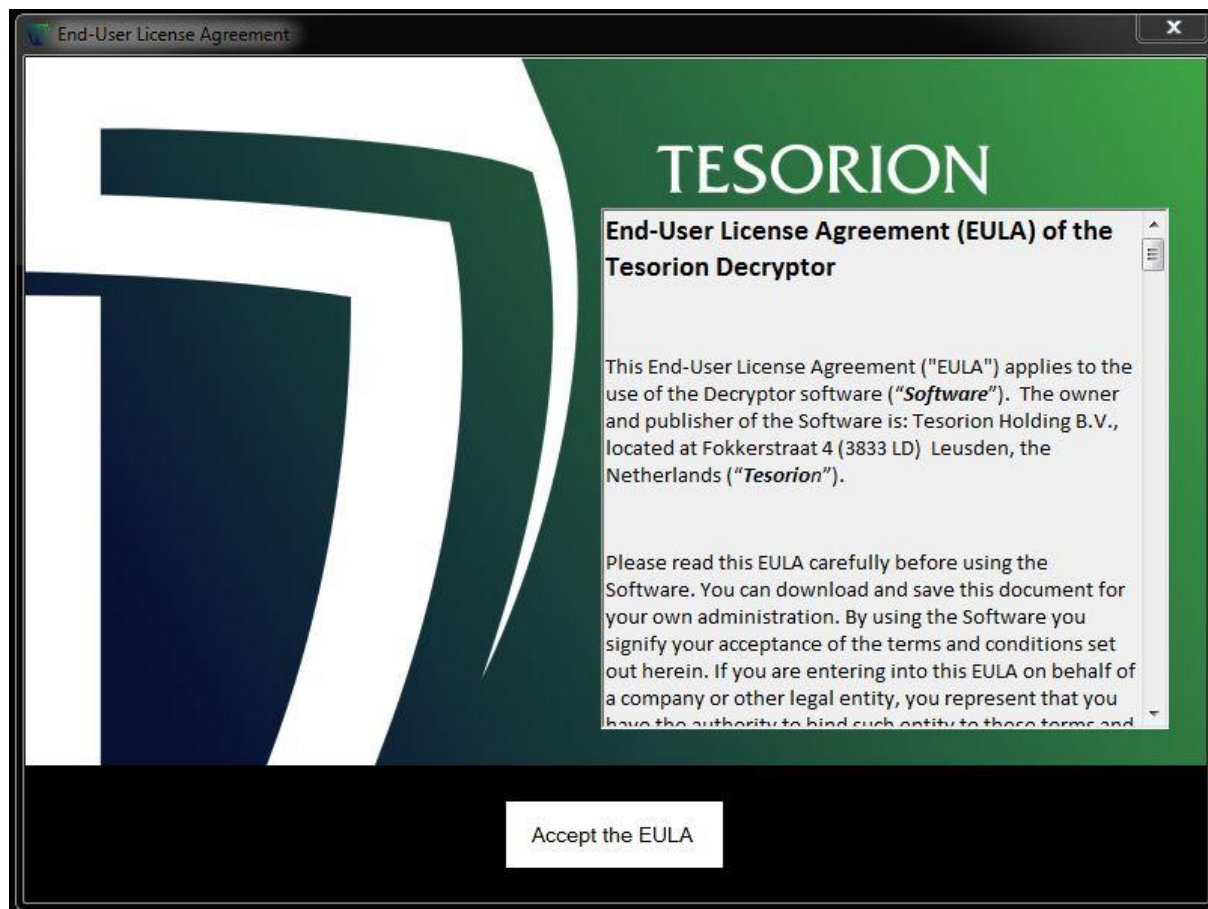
End-User License Agreement

x

TESORION

**End-User License Agreement (EULA) of the Tesorion Decryptor**

This End-User License Agreement ("EULA") applies to the use of the Decryptor software (“***Software***”). The owner and publisher of the Software is: Tesorion Holding B.V., located at Fokkerstraat 4 (3833 LD) Leusden, the Netherlands (“***Tesorion***”).

Please read this EULA carefully before using the Software. You can download and save this document for your own administration. By using the Software you signify your acceptance of the terms and conditions set out herein. If you are entering into this EULA on behalf of a company or other legal entity, you represent that you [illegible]

Accept the EULA